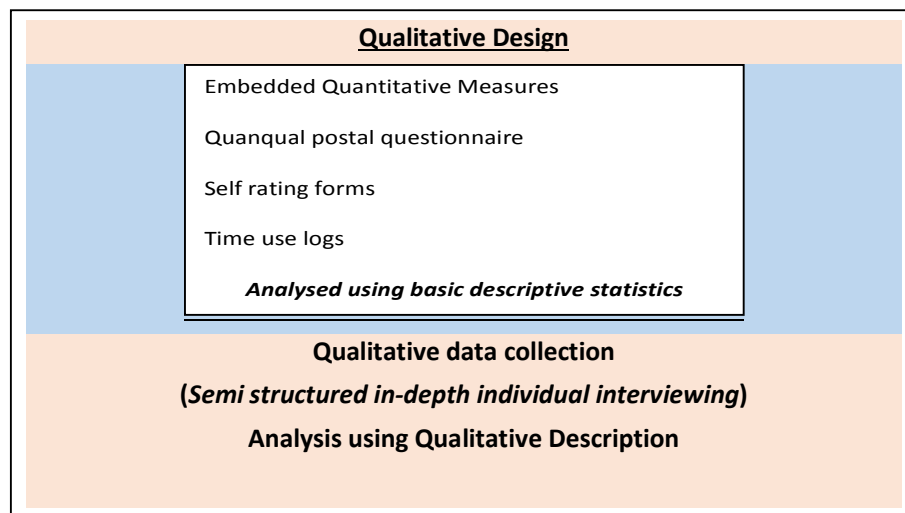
Qualitative Design

Embedded Quantitative Measures

Quanqual postal questionnaire

Self rating forms

Time use logs

Analysed using basic descriptive statistics

Qualitative data collection

(Semi structured in-depth individual interviewing)

Analysis using Qualitative Description